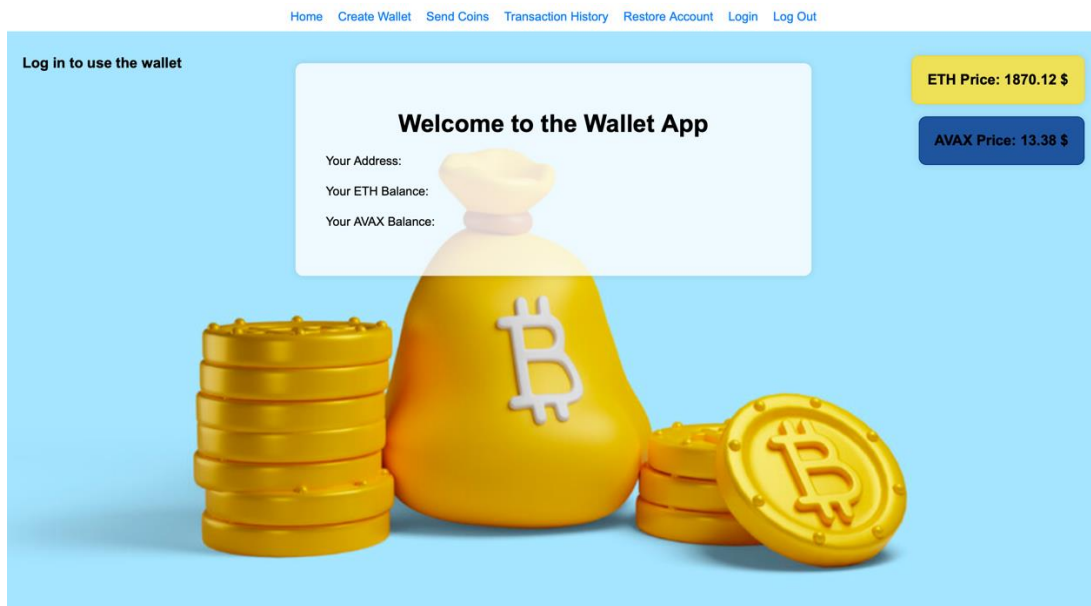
Home Create Wallet Send Coins Transaction History Restore Account Login Log Out

Log in to use the wallet

Welcome to the Wallet App

Your Address:

Your ETH Balance:

Your AVAX Balance:

ETH Price: 1870.12 $

AVAX Price: 13.38 $